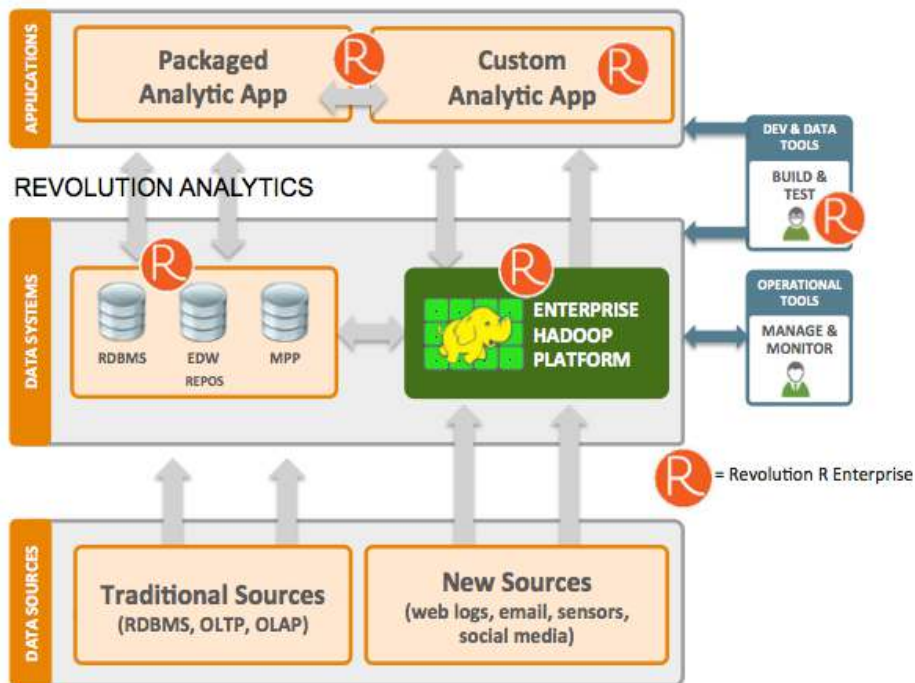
APPLICATIONS

Packaged Analytic App

R

Custom Analytic App

R

REVOLUTION ANALYTICS

DEV & DATA TOOLS

BUILD & TEST

R

DATA SYSTEMS

R

RDBMS

EDW

MPP

REPOS

R

ENTERPRISE HADOOP PLATFORM

OPERATIONAL TOOLS

MANAGE & MONITOR

R = Revolution R Enterprise

DATA SOURCES

Traditional Sources
(RDBMS, OLTP, OLAP)

New Sources
(web logs, email, sensors, social media)